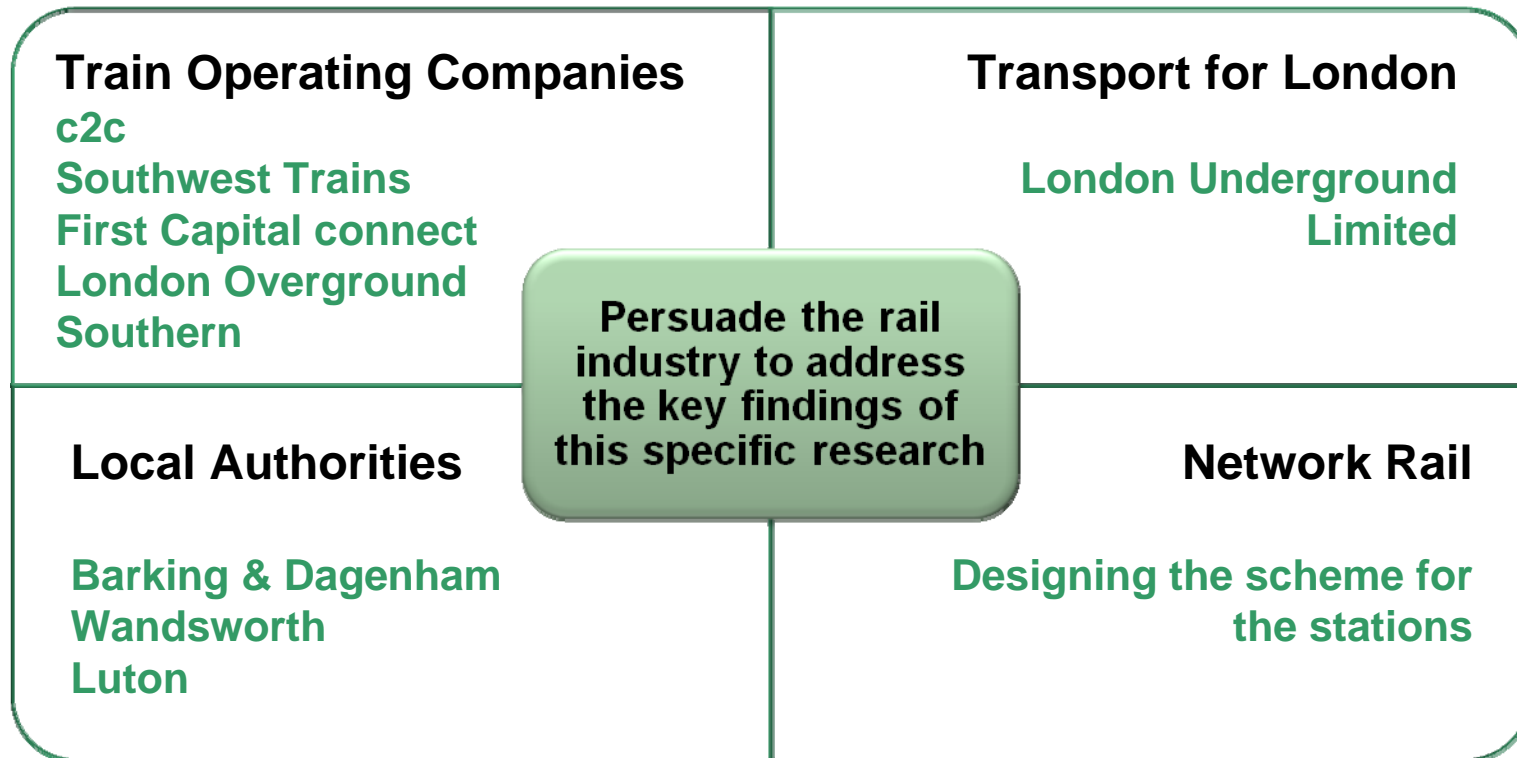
Train Operating Companies
c2c
Southwest Trains
First Capital connect
London Overground
Southern

Transport for London

London Underground Limited

Persuade the rail industry to address the key findings of this specific research

Local Authorities

Barking & Dagenham
Wandsworth
Luton

Network Rail

Designing the scheme for the stations